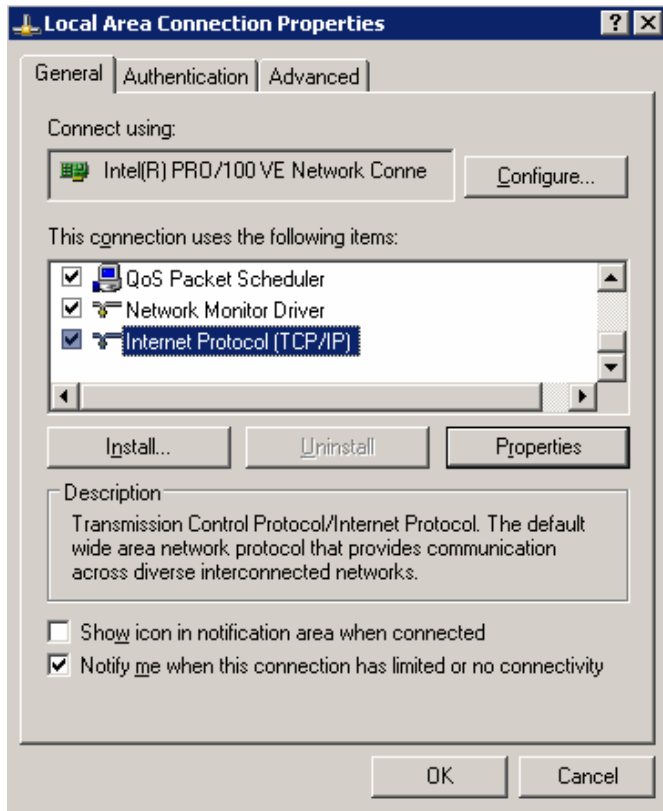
Local Area Connection Properties

?

General | Authentication | Advanced

Connect using:

Intel(R) PRO/100 VE Network Conne

Configure...

This connection uses the following items:

QoS Packet Scheduler

Network Monitor Driver

Internet Protocol (TCP/IP)

Install...

Uninstall

Properties

Description

Transmission Control Protocol/Internet Protocol. The default wide area network protocol that provides communication across diverse interconnected networks.

Show icon in notification area when connected

Notify me when this connection has limited or no connectivity

OK

Cancel